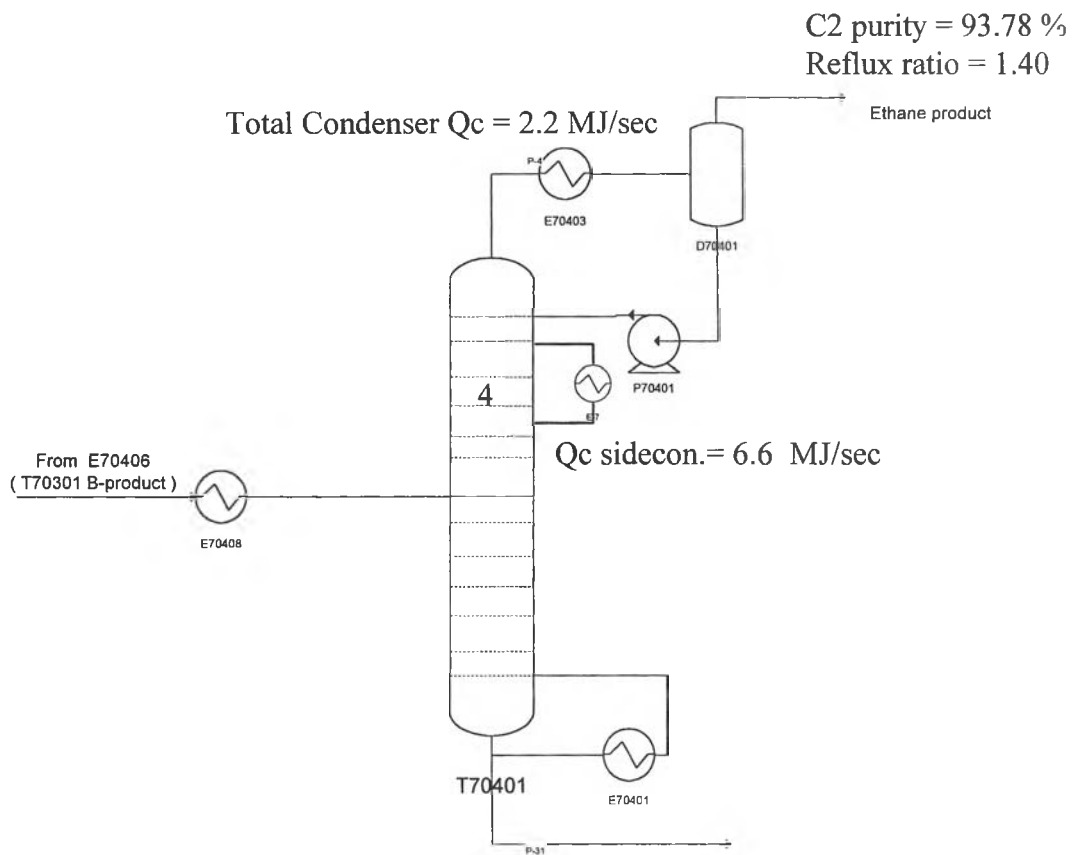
C2 purity = 93.78 %
Reflux ratio = 1.40

Total Condenser Qc = 2.2 MJ/sec

Ethane product

P-4

E70403

D70401

P70401

4

E7

Qc sidecon.= 6.6 MJ/sec

From E70406
( T70301 B-product )

E70408

T70401

E70401

P-31